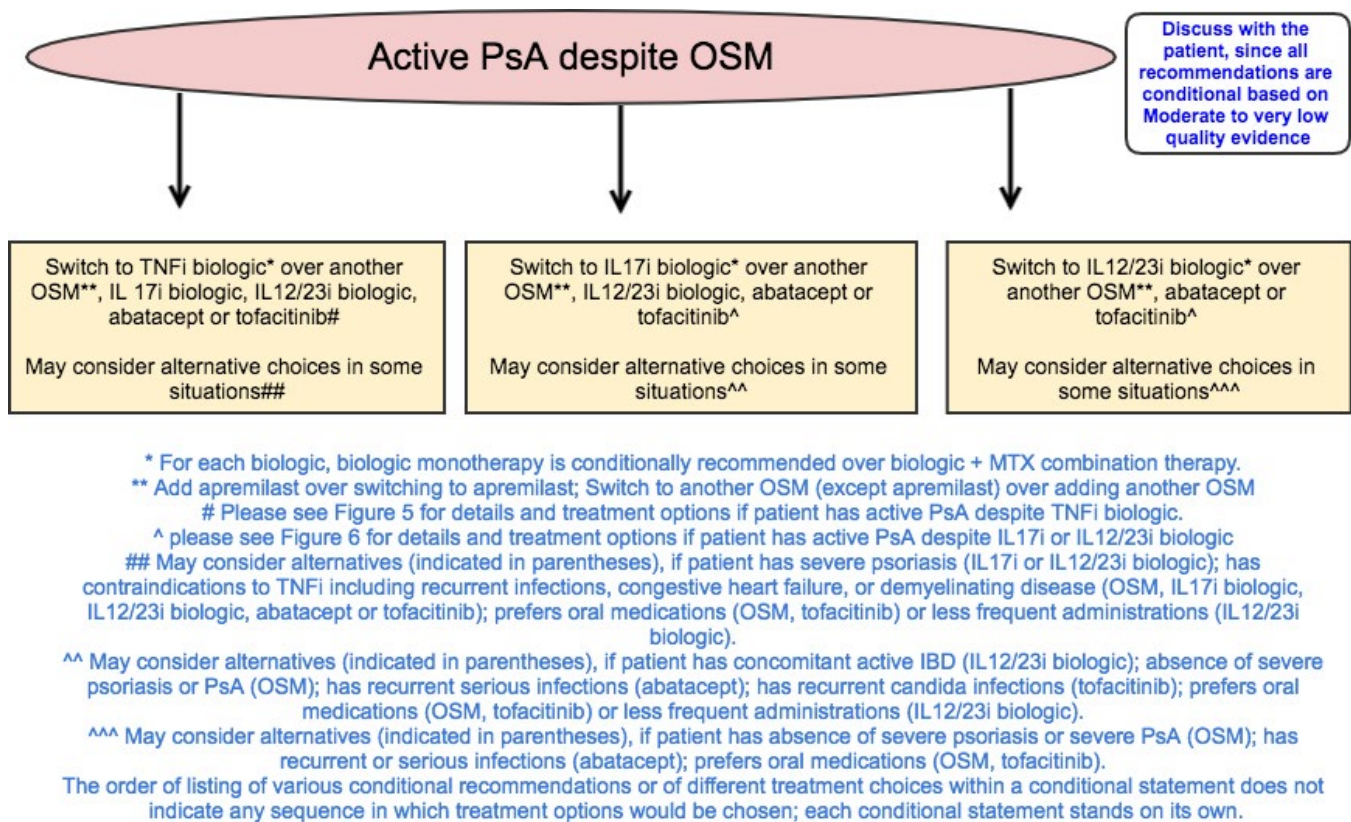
Active PsA despite OSM

Discuss with the patient, since all recommendations are conditional based on Moderate to very low quality evidence

Switch to TNFi biologic* over another OSM**, IL 17i biologic, IL12/23i biologic, abatacept or tofacitinib#

May consider alternative choices in some situations##

Switch to IL17i biologic* over another OSM**, IL12/23i biologic, abatacept or tofacitinib^

May consider alternative choices in some situations^^

Switch to IL12/23i biologic* over another OSM**, abatacept or tofacitinib^

May consider alternative choices in some situations^^^

* For each biologic, biologic monotherapy is conditionally recommended over biologic + MTX combination therapy.
** Add apremilast over switching to apremilast; Switch to another OSM (except apremilast) over adding another OSM
# Please see Figure 5 for details and treatment options if patient has active PsA despite TNFi biologic.
^ please see Figure 6 for details and treatment options if patient has active PsA despite IL17i or IL12/23i biologic
## May consider alternatives (indicated in parentheses), if patient has severe psoriasis (IL17i or IL12/23i biologic); has contraindications to TNFi including recurrent infections, congestive heart failure, or demyelinating disease (OSM, IL17i biologic, IL12/23i biologic, abatacept or tofacitinib); prefers oral medications (OSM, tofacitinib) or less frequent administrations (IL12/23i biologic).
^^ May consider alternatives (indicated in parentheses), if patient has concomitant active IBD (IL12/23i biologic); absence of severe psoriasis or PsA (OSM); has recurrent serious infections (abatacept); has recurrent candida infections (tofacitinib); prefers oral medications (OSM, tofacitinib) or less frequent administrations (IL12/23i biologic).
^^^ May consider alternatives (indicated in parentheses), if patient has absence of severe psoriasis or severe PsA (OSM); has recurrent or serious infections (abatacept); prefers oral medications (OSM, tofacitinib).
The order of listing of various conditional recommendations or of different treatment choices within a conditional statement does not indicate any sequence in which treatment options would be chosen; each conditional statement stands on its own.